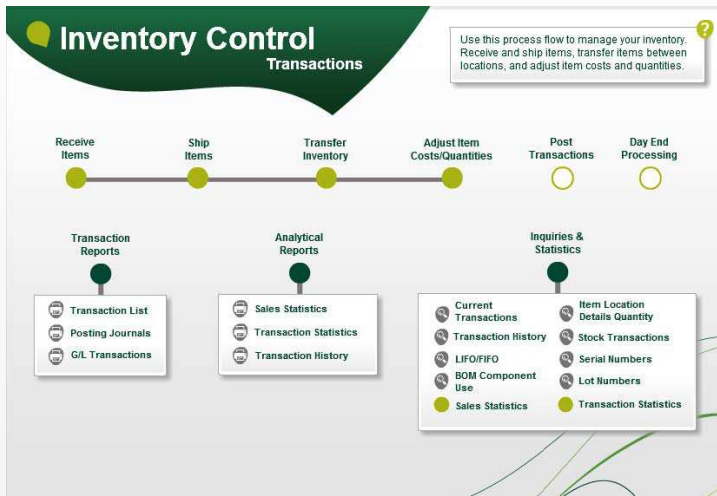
Inventory Control
Transactions

Use this process flow to manage your inventory. Receive and ship items, transfer items between locations, and adjust item costs and quantities.

?

Receive Items

Ship Items

Transfer Inventory

Adjust Item Costs/Quantities

Post Transactions

Day End Processing

Transaction Reports

Transaction List
Posting Journals
G/L Transactions

Analytical Reports

Sales Statistics
Transaction Statistics
Transaction History

Inquiries & Statistics

Current Transactions
Item Location Details Quantity
Transaction History
Stock Transactions
LIFO/FIFO
Serial Numbers
BOM Component Use
Lot Numbers
Sales Statistics
Transaction Statistics